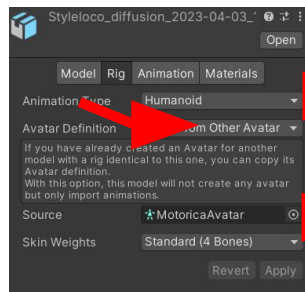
Styleloco_diffusion_2023-04-03_

Open

Model Rig Animation Materials

Animation Type Humanoid

Avatar Definition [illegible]om Other Avatar

If you have already created an Avatar for another model with a rig identical to this one, you can copy its Avatar definition.
With this option, this model will not create any avatar but only import animations.

Source MotoricaAvatar

Skin Weights Standard (4 Bones)

Revert Apply